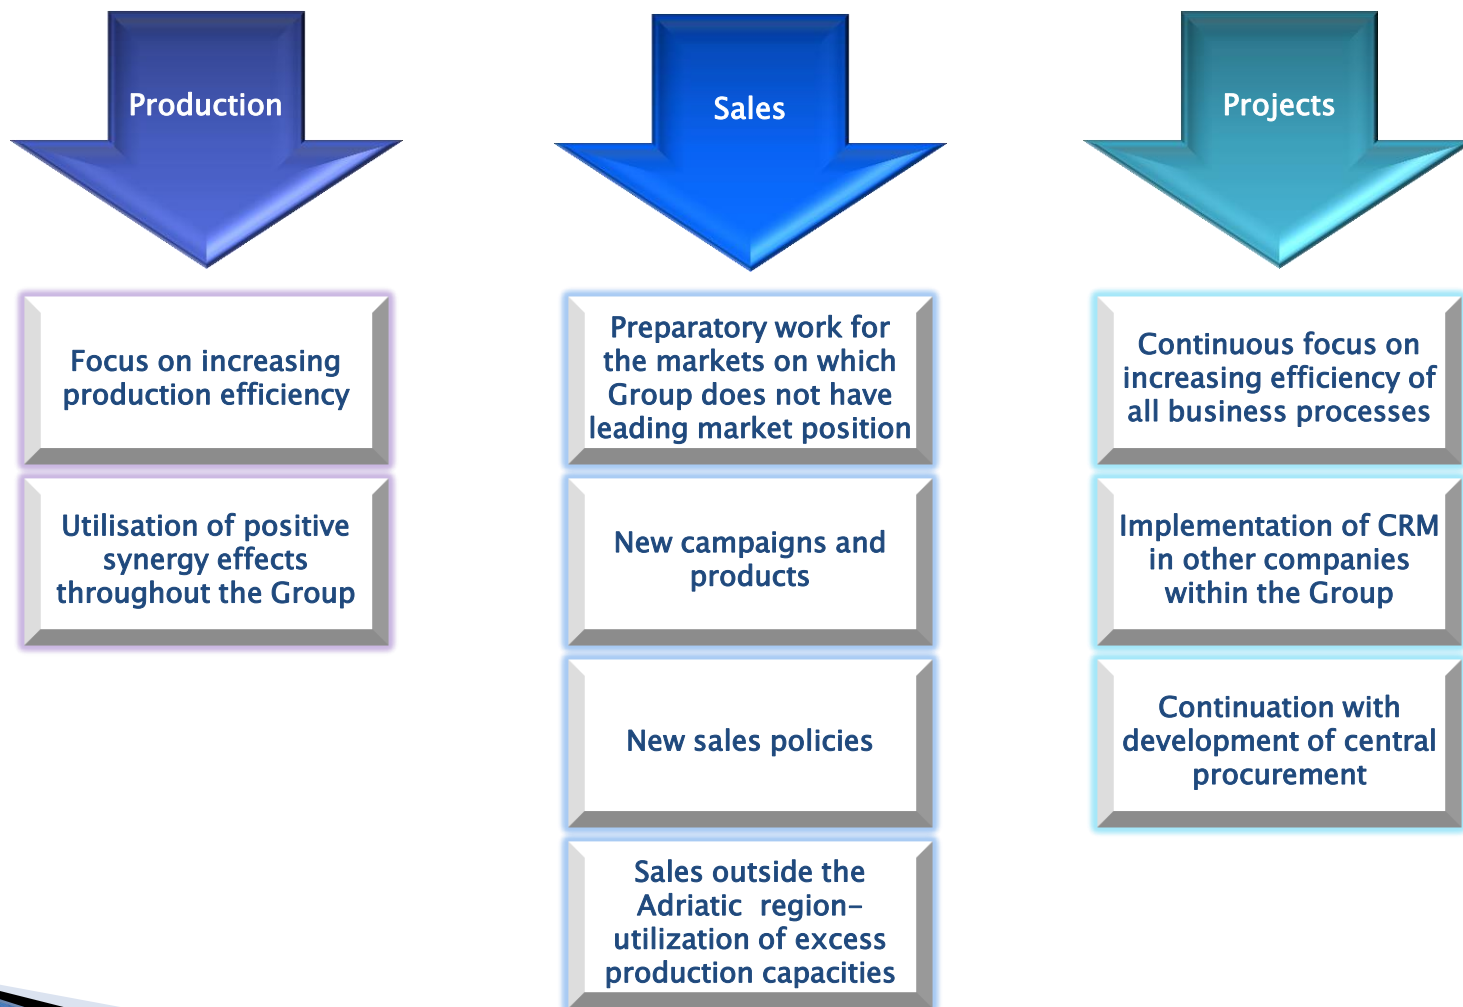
Production

Focus on increasing production efficiency

Utilisation of positive synergy effects throughout the Group

Sales

Preparatory work for the markets on which Group does not have leading market position

New campaigns and products

New sales policies

Sales outside the Adriatic region– utilization of excess production capacities

Projects

Continuous focus on increasing efficiency of all business processes

Implementation of CRM in other companies within the Group

Continuation with development of central procurement